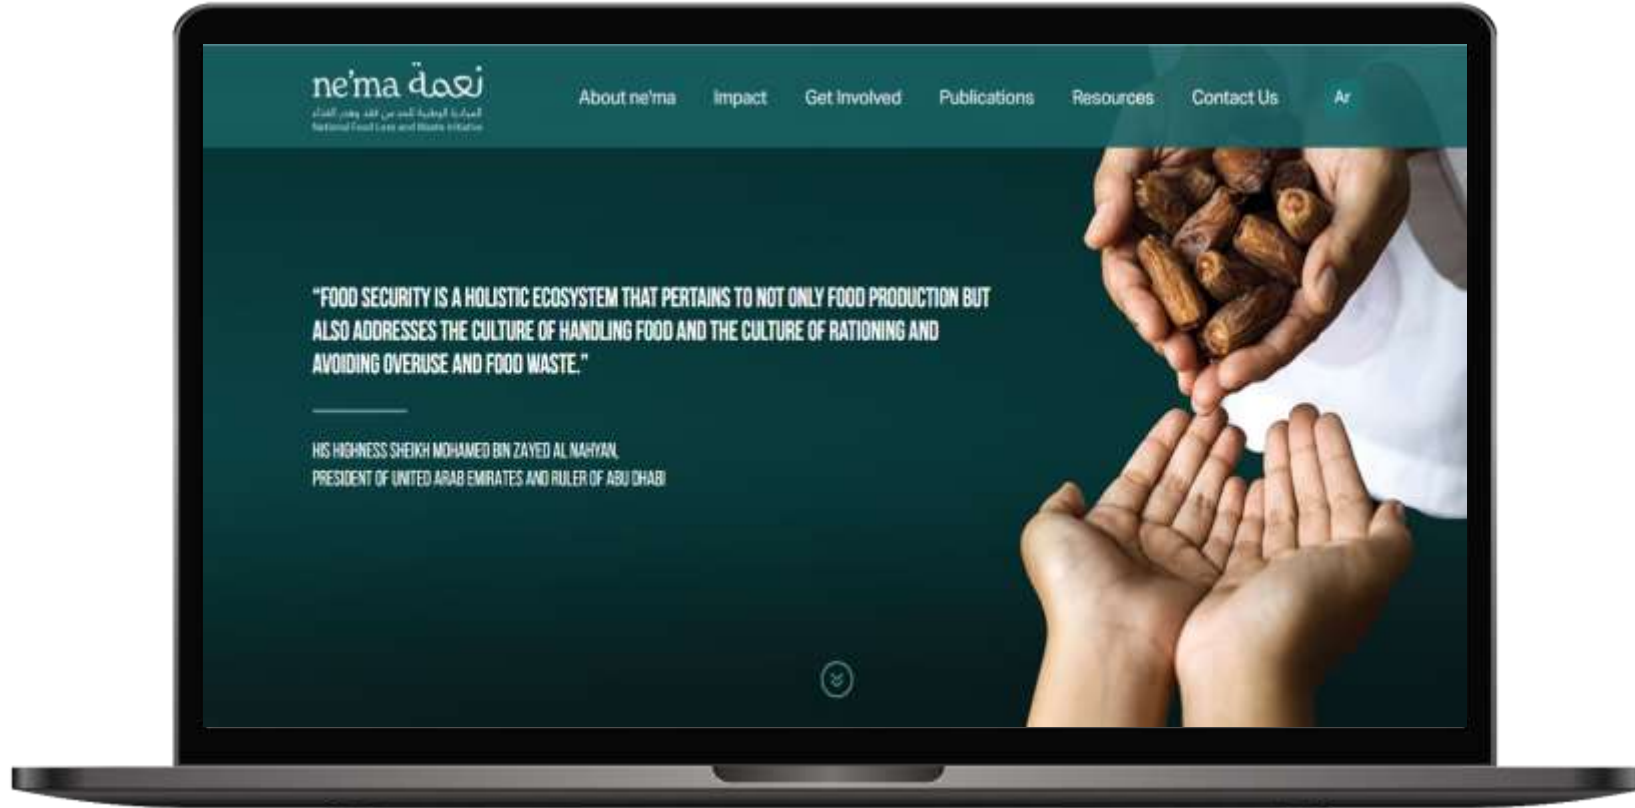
ne'ma نعمة
المبادرة الوطنية للحد من فقد وهدر الغذاء
National Food Loss and Waste Initiative

About ne'ma Impact Get Involved Publications Resources Contact Us Ar

"FOOD SECURITY IS A HOLISTIC ECOSYSTEM THAT PERTAINS TO NOT ONLY FOOD PRODUCTION BUT ALSO ADDRESSES THE CULTURE OF HANDLING FOOD AND THE CULTURE OF RATIONING AND AVOIDING OVERUSE AND FOOD WASTE."

HIS HIGHNESS SHEIKH MOHAMED BIN ZAYED AL NAHYAN,
PRESIDENT OF UNITED ARAB EMIRATES AND RULER OF ABU DHABI